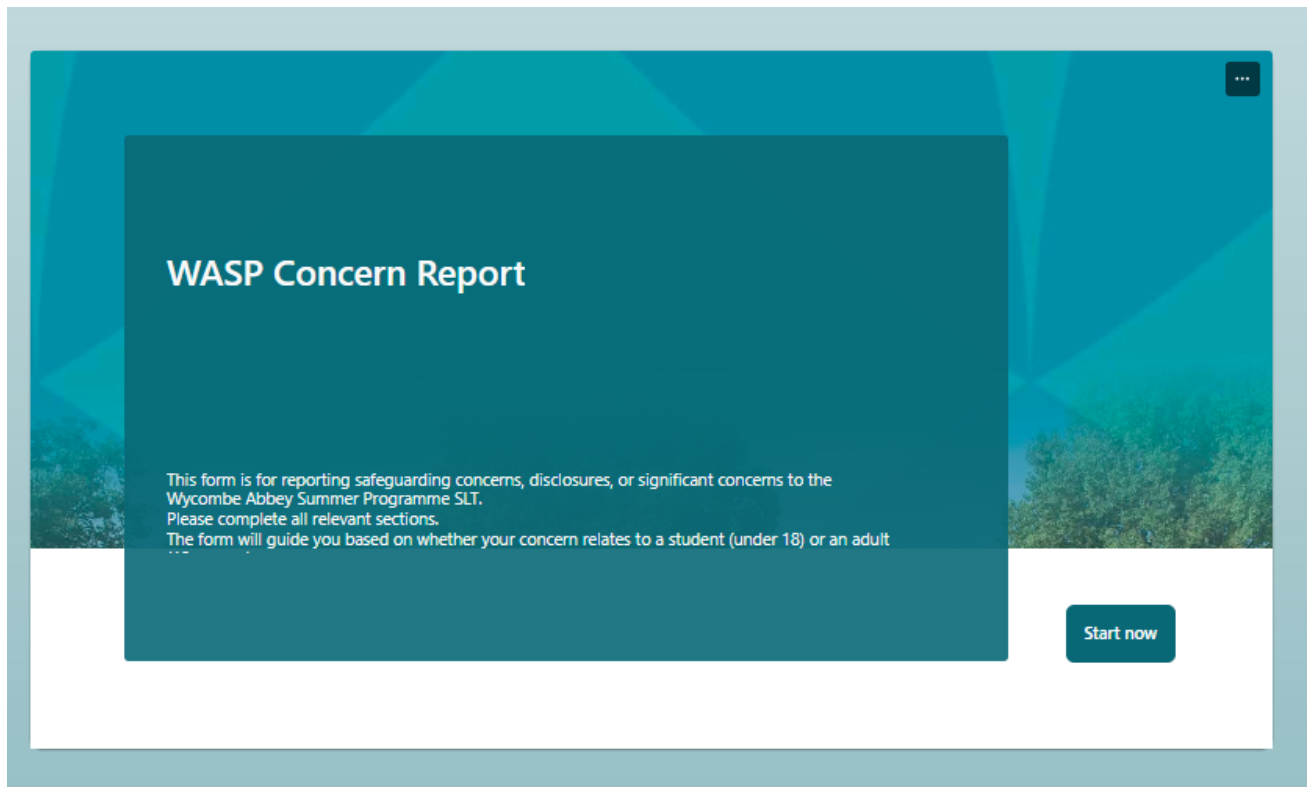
···

WASP Concern Report

This form is for reporting safeguarding concerns, disclosures, or significant concerns to the Wycombe Abbey Summer Programme SLT.
Please complete all relevant sections.
The form will guide you based on whether your concern relates to a student (under 18) or an adult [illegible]

Start now